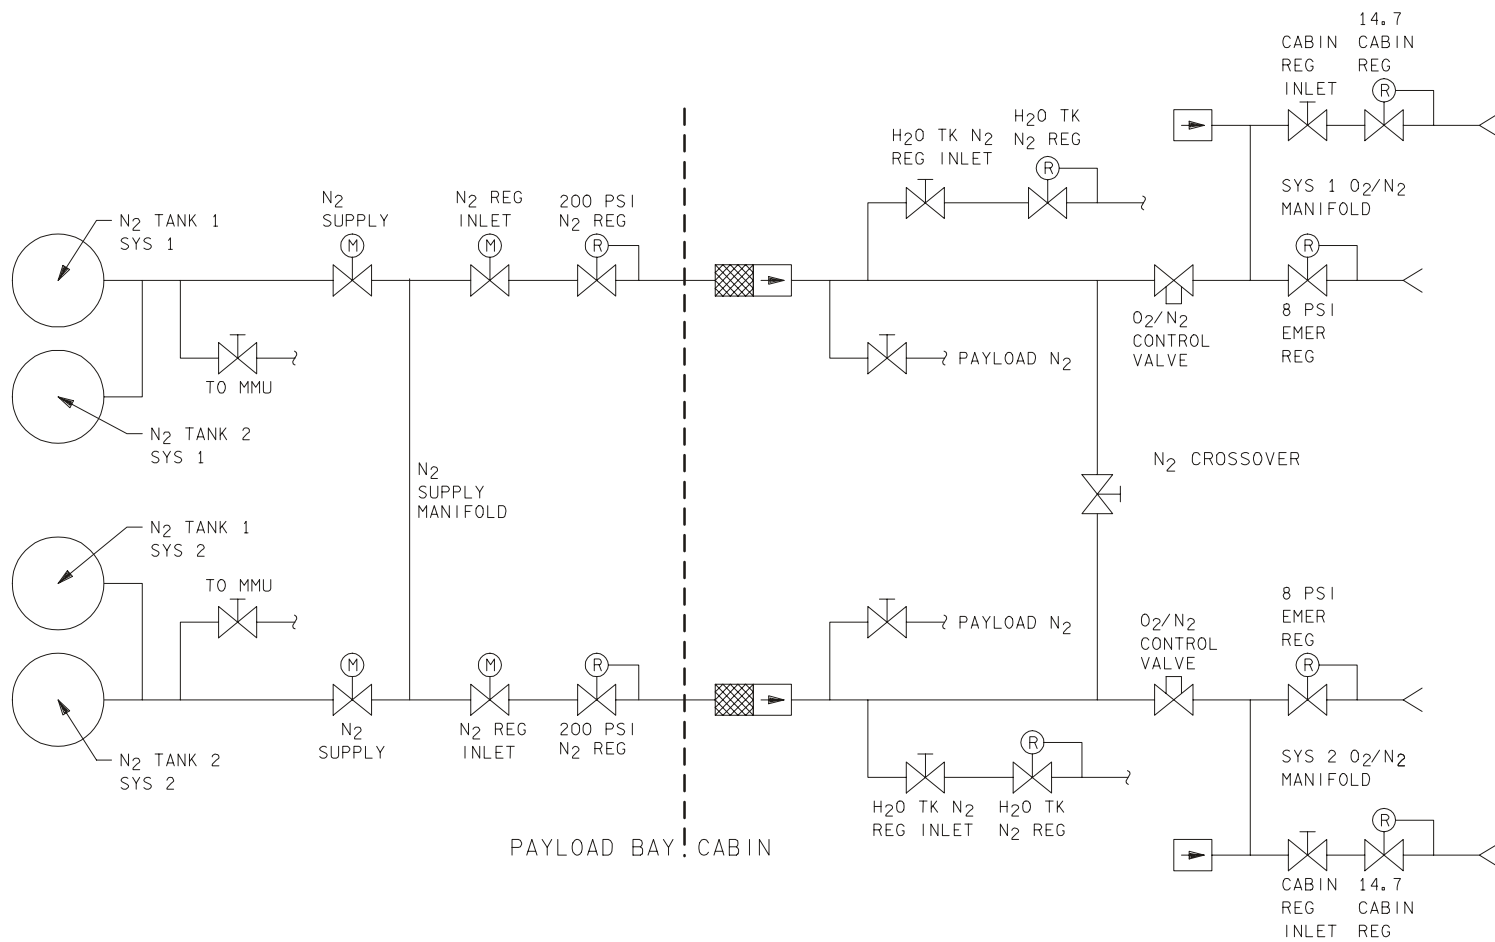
$N_2$ TANK 1
SYS 1

$N_2$ TANK 2
SYS 1

TO MMU

$N_2$
SUPPLY
M

$N_2$ REG
INLET
M

200 PSI
$N_2$ REG
R

$N_2$
SUPPLY
MANIFOLD

$N_2$ TANK 1
SYS 2

$N_2$ TANK 2
SYS 2

TO MMU

M
$N_2$
SUPPLY

M
$N_2$ REG
INLET

R
200 PSI
$N_2$ REG

PAYLOAD BAY CABIN

$H_2O$ TK $N_2$
REG INLET

$H_2O$ TK
$N_2$ REG
R

PAYLOAD $N_2$

$O_2/N_2$
CONTROL
VALVE

CABIN
REG
INLET

14.7
CABIN
REG
R

SYS 1 $O_2/N_2$
MANIFOLD

R
8 PSI
EMER
REG

$N_2$ CROSSOVER

PAYLOAD $N_2$

$O_2/N_2$
CONTROL
VALVE

8 PSI
EMER
REG
R

SYS 2 $O_2/N_2$
MANIFOLD

R
$H_2O$ TK $N_2$
REG INLET

$H_2O$ TK
$N_2$ REG

R
CABIN
REG
INLET

14.7
CABIN
REG